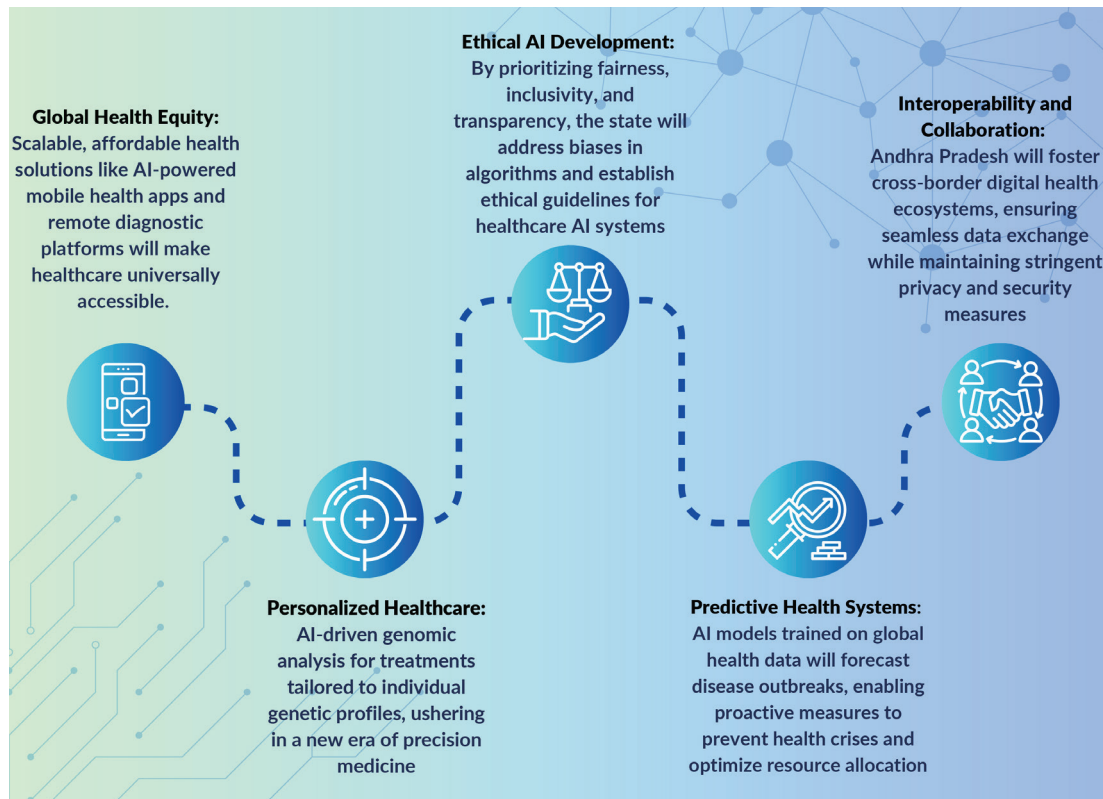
Global Health Equity:
Scalable, affordable health solutions like AI-powered mobile health apps and remote diagnostic platforms will make healthcare universally accessible.

Ethical AI Development:
By prioritizing fairness, inclusivity, and transparency, the state will address biases in algorithms and establish ethical guidelines for healthcare AI systems

Interoperability and Collaboration:
Andhra Pradesh will foster cross-border digital health ecosystems, ensuring seamless data exchange while maintaining stringent privacy and security measures

Personalized Healthcare:
AI-driven genomic analysis for treatments tailored to individual genetic profiles, ushering in a new era of precision medicine

Predictive Health Systems:
AI models trained on global health data will forecast disease outbreaks, enabling proactive measures to prevent health crises and optimize resource allocation